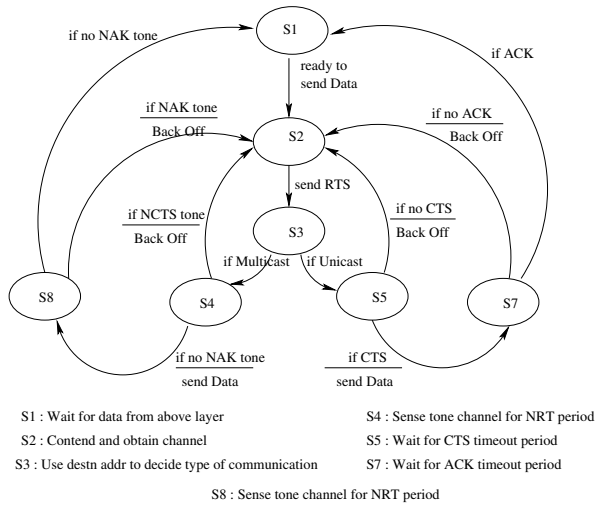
S1

if no NAK tone

ready to send Data

if ACK

if NAK tone
Back Off

S2

if no ACK
Back Off

send RTS

if NCTS tone
Back Off

S3

if no CTS
Back Off

if Multicast

if Unicast

S8

S4

S5

S7

if no NAK tone
send Data

if CTS
send Data

S1 : Wait for data from above layer

S2 : Contend and obtain channel

S3 : Use destn addr to decide type of communication

S4 : Sense tone channel for NRT period

S5 : Wait for CTS timeout period

S7 : Wait for ACK timeout period

S8 : Sense tone channel for NRT period